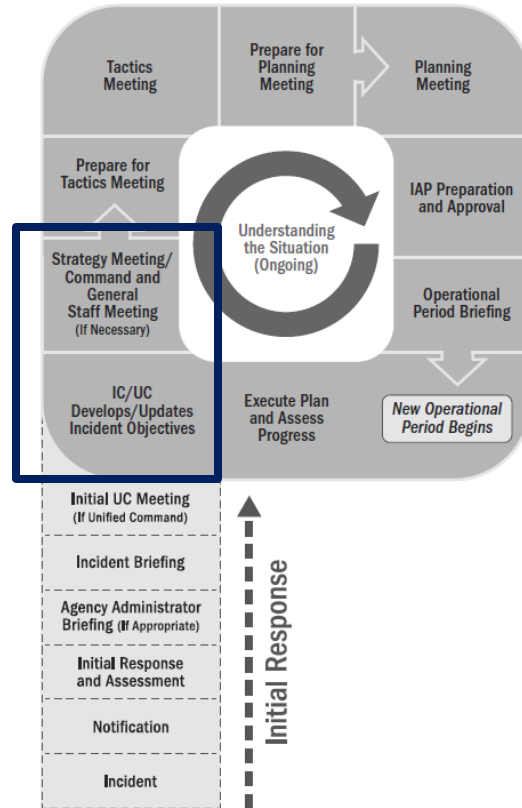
Tactics Meeting

Prepare for Planning Meeting

Planning Meeting

Prepare for Tactics Meeting

Understanding the Situation (Ongoing)

IAP Preparation and Approval

Strategy Meeting/ Command and General Staff Meeting (If Necessary)

Operational Period Briefing

IC/UC Develops/Updates Incident Objectives

Execute Plan and Assess Progress

New Operational Period Begins

Initial UC Meeting (If Unified Command)

Incident Briefing

Agency Administrator Briefing (If Appropriate)

Initial Response and Assessment

Notification

Incident

Initial Response